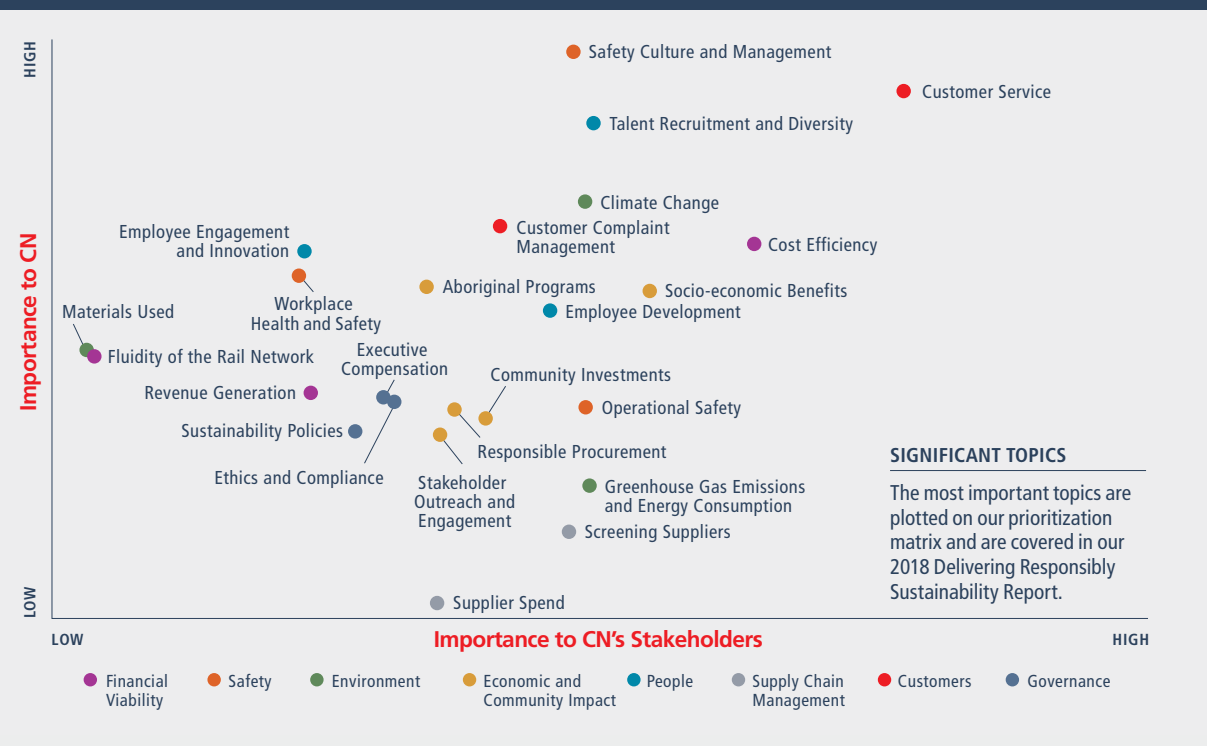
HIGH

Importance to CN

LOW

Safety Culture and Management

Customer Service

Talent Recruitment and Diversity

Climate Change

Employee Engagement and Innovation

Customer Complaint Management

Cost Efficiency

Aboriginal Programs

Socio-economic Benefits

Workplace Health and Safety

Materials Used

Employee Development

Fluidity of the Rail Network

Executive Compensation

Community Investments

Revenue Generation

Operational Safety

Sustainability Policies

Responsible Procurement

Ethics and Compliance

Stakeholder Outreach and Engagement

Greenhouse Gas Emissions and Energy Consumption

Screening Suppliers

Supplier Spend

SIGNIFICANT TOPICS

The most important topics are plotted on our prioritization matrix and are covered in our 2018 Delivering Responsibly Sustainability Report.

LOW

Importance to CN's Stakeholders

HIGH

Financial Viability
Safety
Environment
Economic and Community Impact
People
Supply Chain Management
Customers
Governance